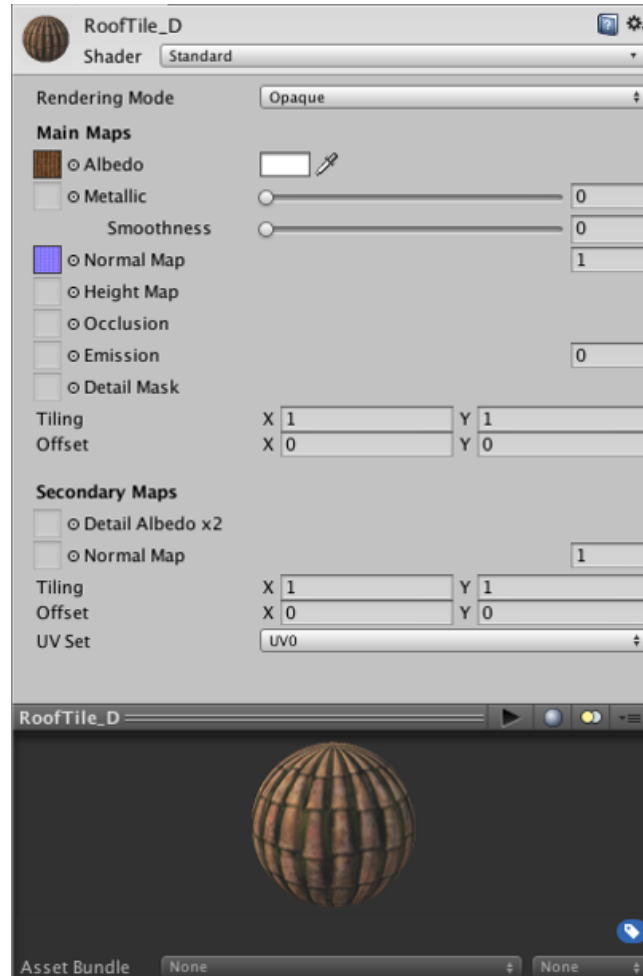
RoofTile_D
Shader Standard

Rendering Mode Opaque
Main Maps
⊙ Albedo
⊙ Metallic 0
Smoothness 0
⊙ Normal Map 1
⊙ Height Map
⊙ Occlusion
⊙ Emission 0
⊙ Detail Mask
Tiling X 1 Y 1
Offset X 0 Y 0

Secondary Maps
⊙ Detail Albedo x2
⊙ Normal Map 1
Tiling X 1 Y 1
Offset X 0 Y 0
UV Set UV0

RoofTile_D

Asset Bundle None None